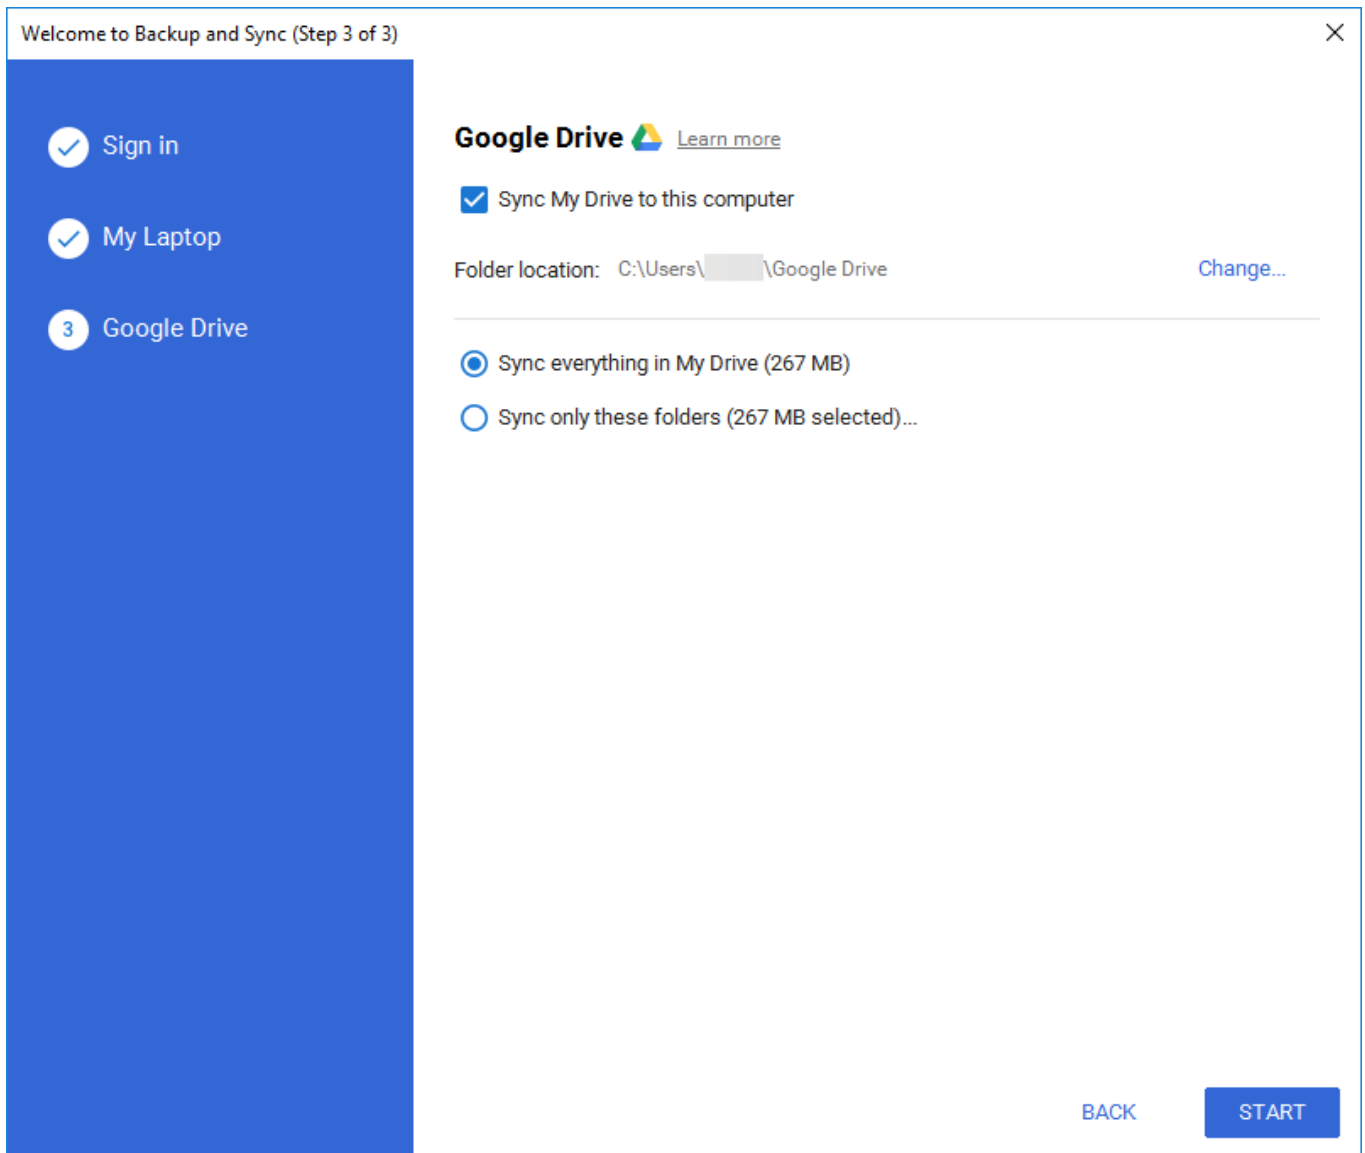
Welcome to Backup and Sync (Step 3 of 3)

Sign in

My Laptop

3 Google Drive

Google Drive Learn more

Sync My Drive to this computer

Folder location: C:\Users\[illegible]\Google Drive Change...

Sync everything in My Drive (267 MB)

Sync only these folders (267 MB selected)...

BACK START